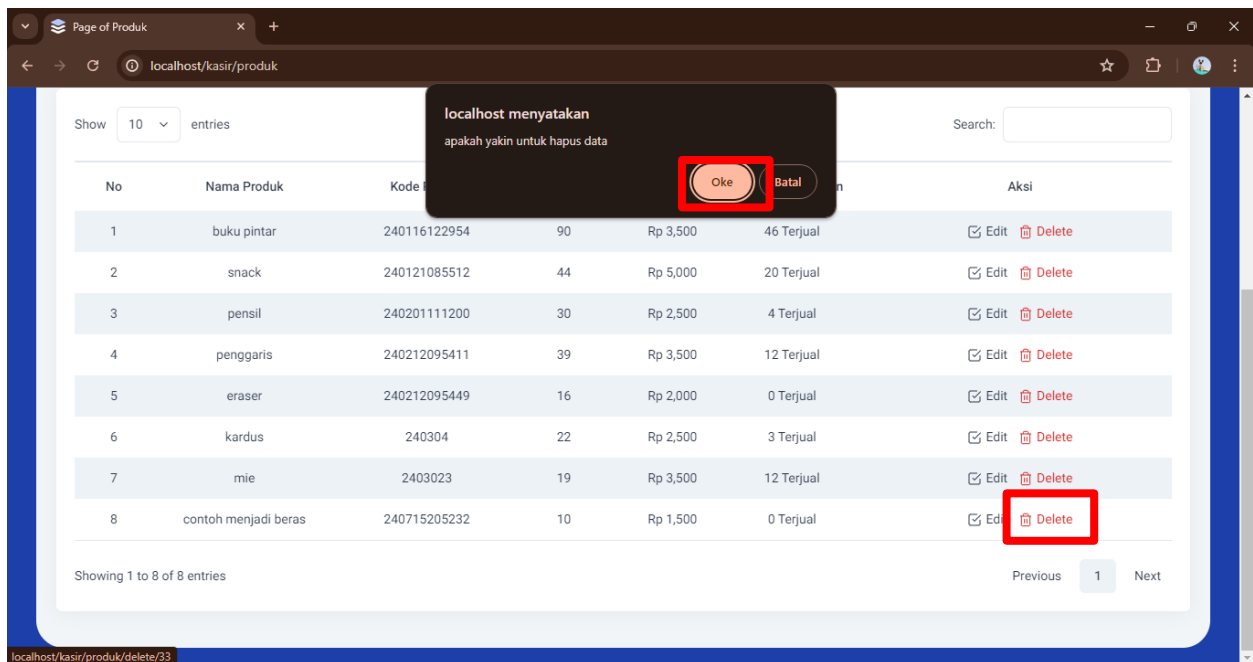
Page of Produk

localhost/kasir/produk

Show 10 entries

Search:

localhost menyatakan

apakah yakin untuk hapus data

Oke Batal

| No | Nama Produk | Kode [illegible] | | | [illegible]n | Aksi |
|---|---|---|---|---|---|---|
| 1 | buku pintar | 240116122954 | 90 | Rp 3,500 | 46 Terjual | Edit Delete |
| 2 | snack | 240121085512 | 44 | Rp 5,000 | 20 Terjual | Edit Delete |
| 3 | pensil | 240201111200 | 30 | Rp 2,500 | 4 Terjual | Edit Delete |
| 4 | penggaris | 240212095411 | 39 | Rp 3,500 | 12 Terjual | Edit Delete |
| 5 | eraser | 240212095449 | 16 | Rp 2,000 | 0 Terjual | Edit Delete |
| 6 | kardus | 240304 | 22 | Rp 2,500 | 3 Terjual | Edit Delete |
| 7 | mie | 2403023 | 19 | Rp 3,500 | 12 Terjual | Edit Delete |
| 8 | contoh menjadi beras | 240715205232 | 10 | Rp 1,500 | 0 Terjual | Edit Delete |

Showing 1 to 8 of 8 entries

Previous 1 Next

localhost/kasir/produk/delete/33